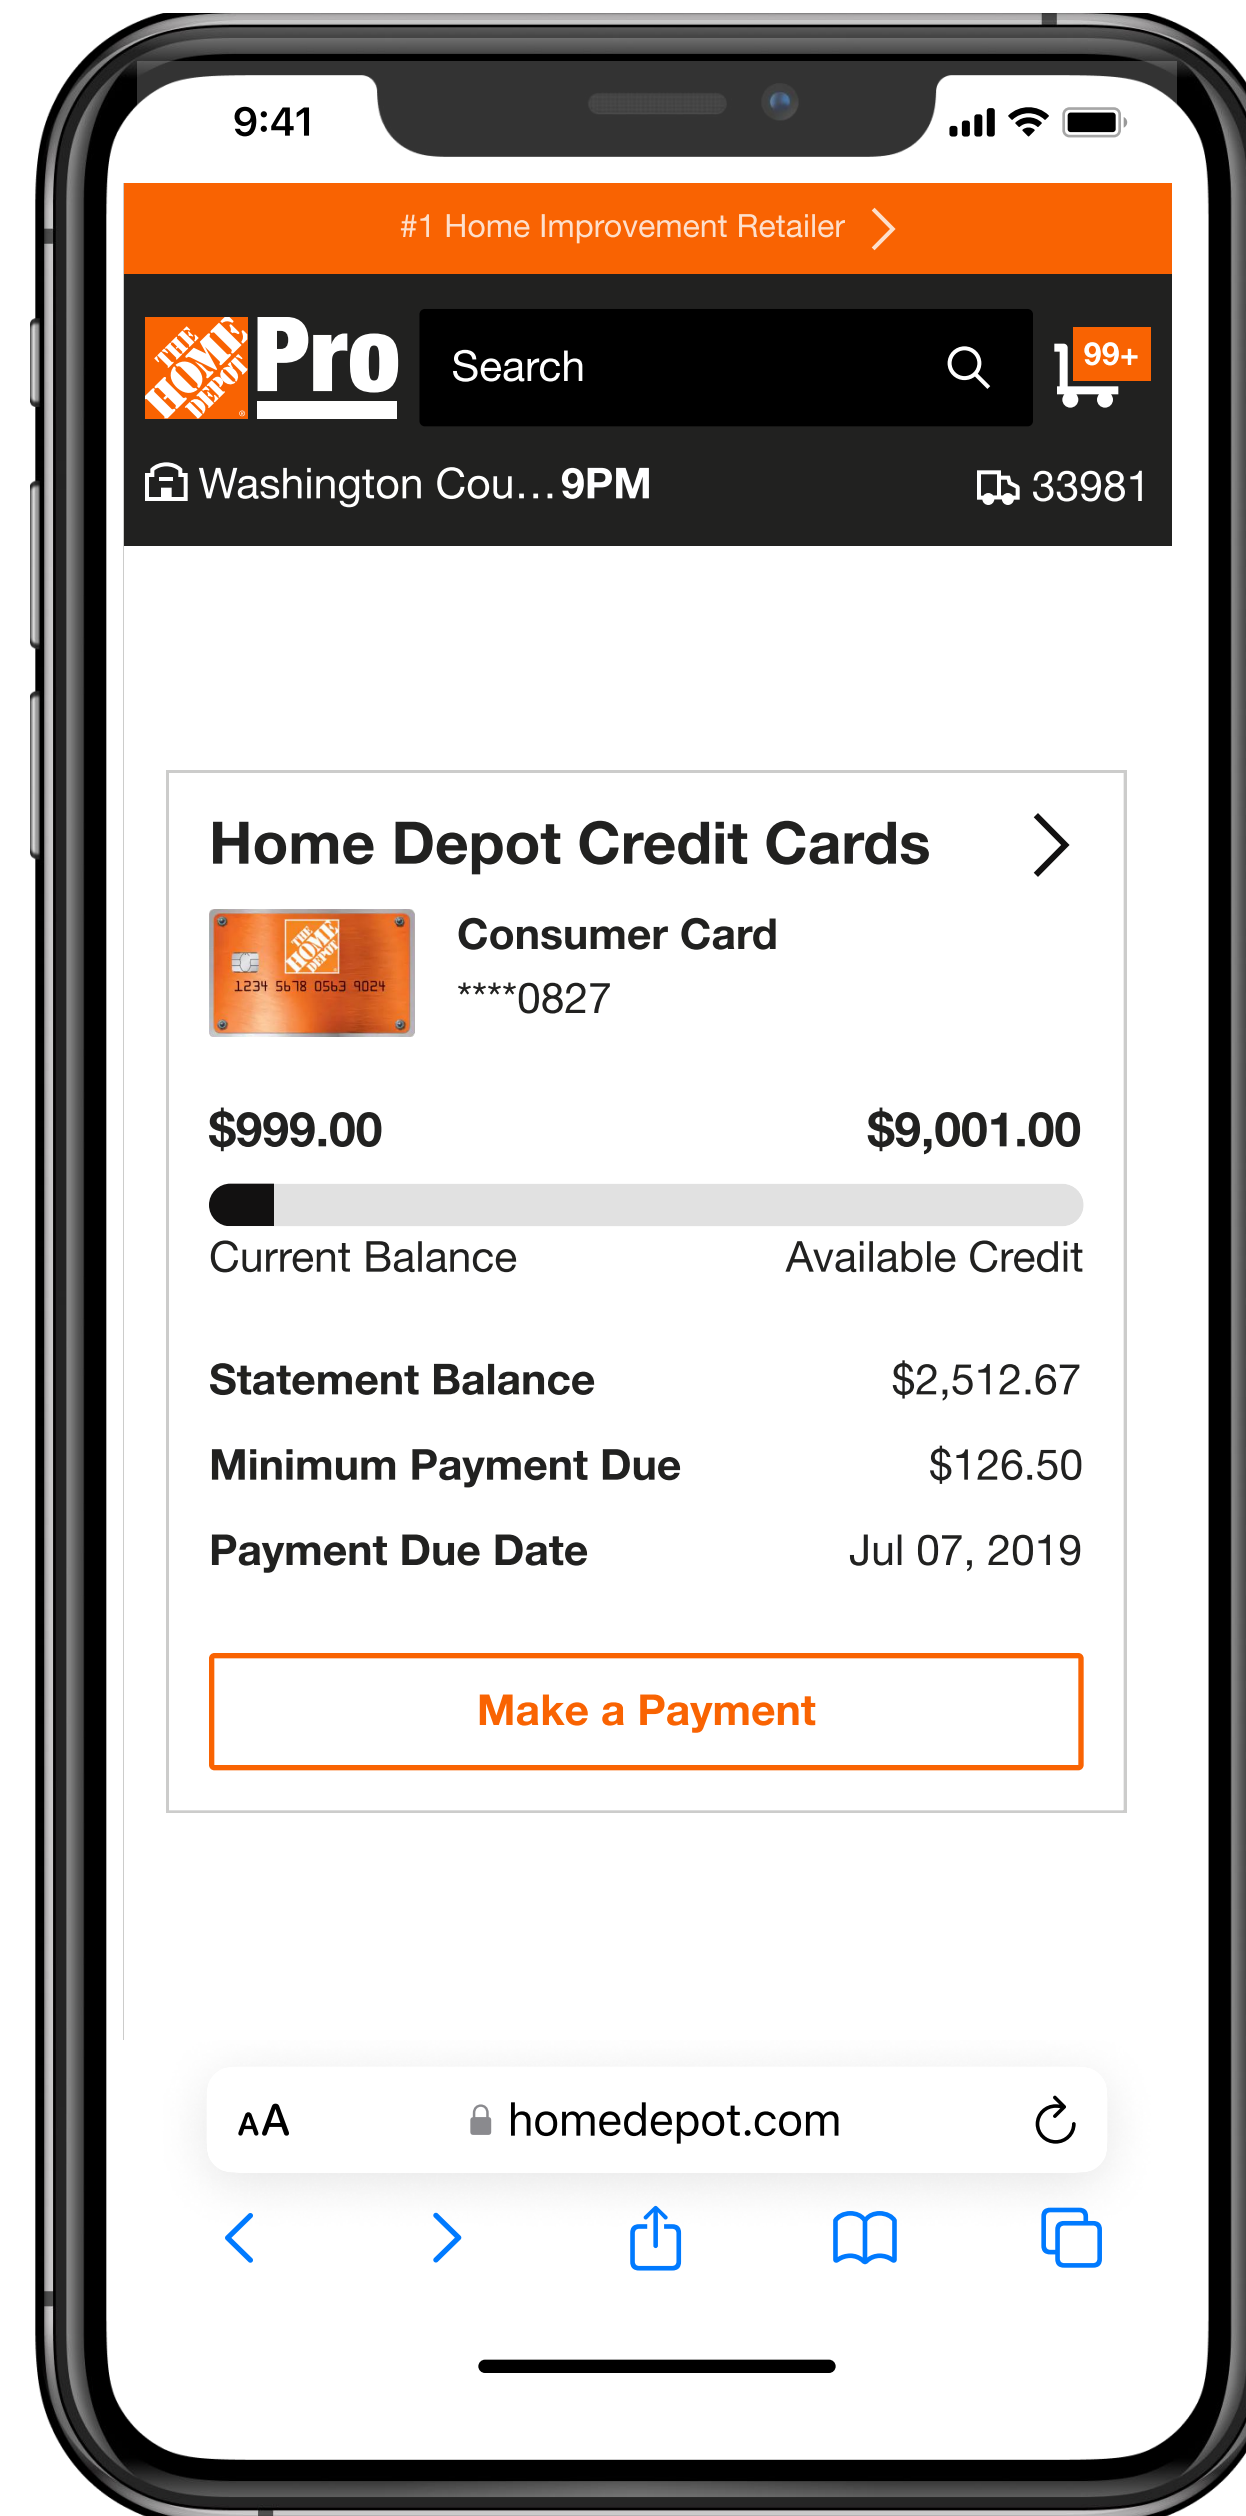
9:41

#1 Home Improvement Retailer

THE HOME DEPOT Pro

Search

99+

Washington Cou...9PM

33981

Home Depot Credit Cards

THE HOME DEPOT
1234 5678 0563 9024

Consumer Card
****0827

$999.00

$9,001.00

Current Balance

Available Credit

Statement Balance $2,512.67

Minimum Payment Due $126.50

Payment Due Date Jul 07, 2019

Make a Payment

AA homedepot.com